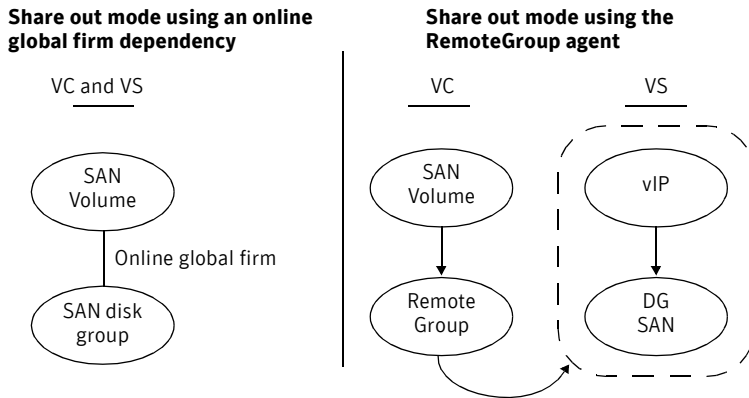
**Share out mode using an online global firm dependency**

VC and VS

SAN Volume

Online global firm

SAN disk group

**Share out mode using the RemoteGroup agent**

VC

VS

SAN Volume

Remote Group

vIP

DG SAN